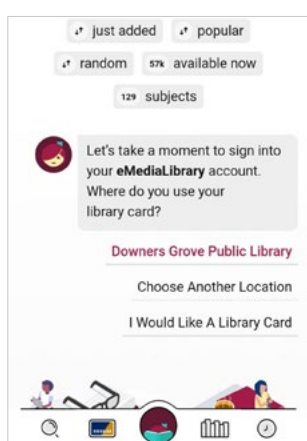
just added
popular
random
57k available now
129 subjects

Let's take a moment to sign into your eMediaLibrary account. Where do you use your library card?

Downers Grove Public Library

Choose Another Location

I Would Like A Library Card